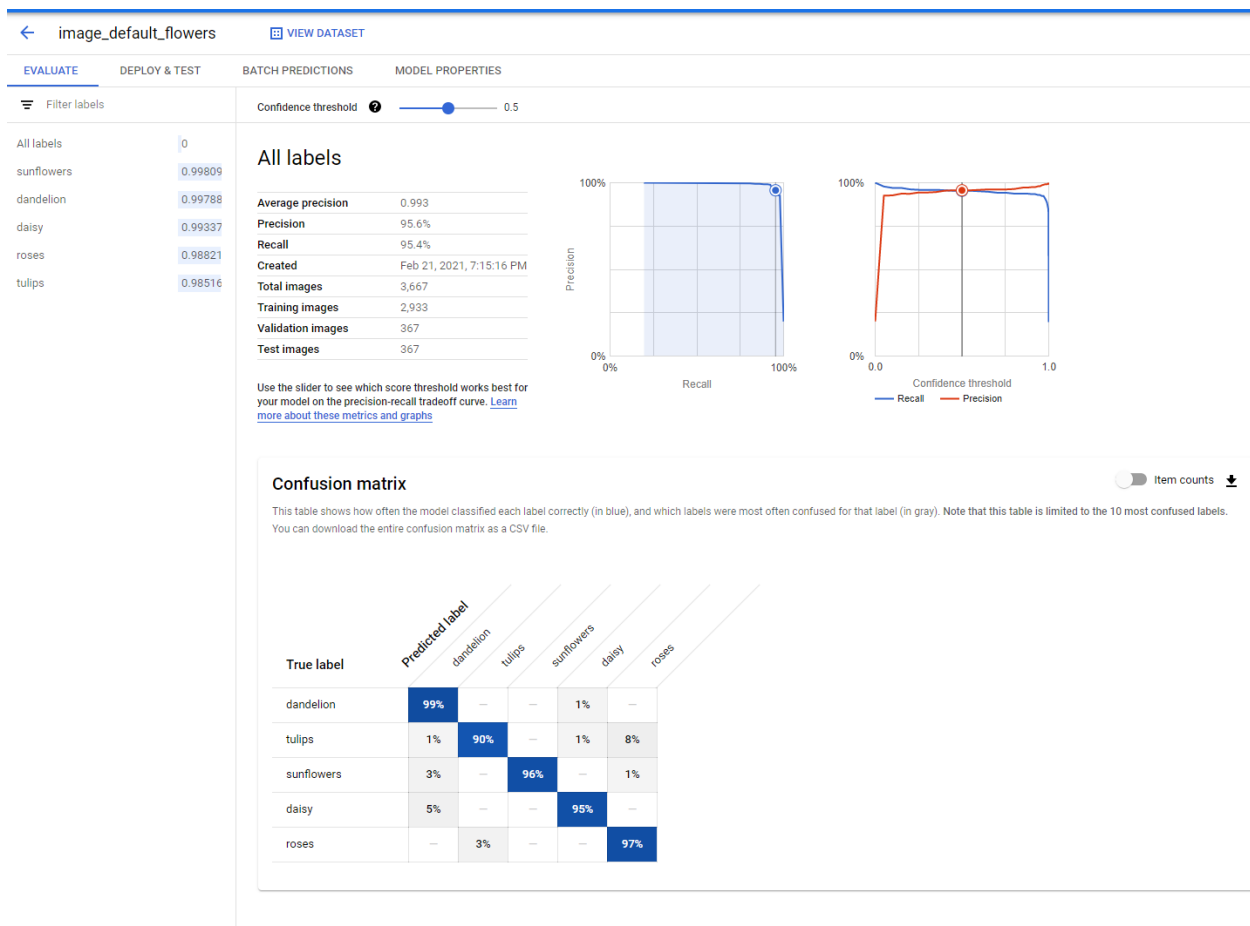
← image_default_flowers

VIEW DATASET

EVALUATE DEPLOY & TEST BATCH PREDICTIONS MODEL PROPERTIES

Filter labels

Confidence threshold 0.5

| | |
|---|---|
| All labels | 0 |
| sunflowers | 0.99809 |
| dandelion | 0.99788 |
| daisy | 0.99337 |
| roses | 0.98821 |
| tulips | 0.98516 |

All labels

| | |
|---|---|
| Average precision | 0.993 |
| Precision | 95.6% |
| Recall | 95.4% |
| Created | Feb 21, 2021, 7:15:16 PM |
| Total images | 3,667 |
| Training images | 2,933 |
| Validation images | 367 |
| Test images | 367 |

Use the slider to see which score threshold works best for your model on the precision-recall tradeoff curve. Learn more about these metrics and graphs

100% Precision 0% 0% Recall 100%

100% 0% 0.0 Confidence threshold 1.0

Recall Precision

Confusion matrix

Item counts

This table shows how often the model classified each label correctly (in blue), and which labels were most often confused for that label (in gray). Note that this table is limited to the 10 most confused labels. You can download the entire confusion matrix as a CSV file.

Predicted label

| True label | dandelion | tulips | sunflowers | daisy | roses |
|---|---|---|---|---|---|
| dandelion | 99% | — | — | 1% | — |
| tulips | 1% | 90% | — | 1% | 8% |
| sunflowers | 3% | — | 96% | — | 1% |
| daisy | 5% | — | — | 95% | — |
| roses | — | 3% | — | — | 97% |